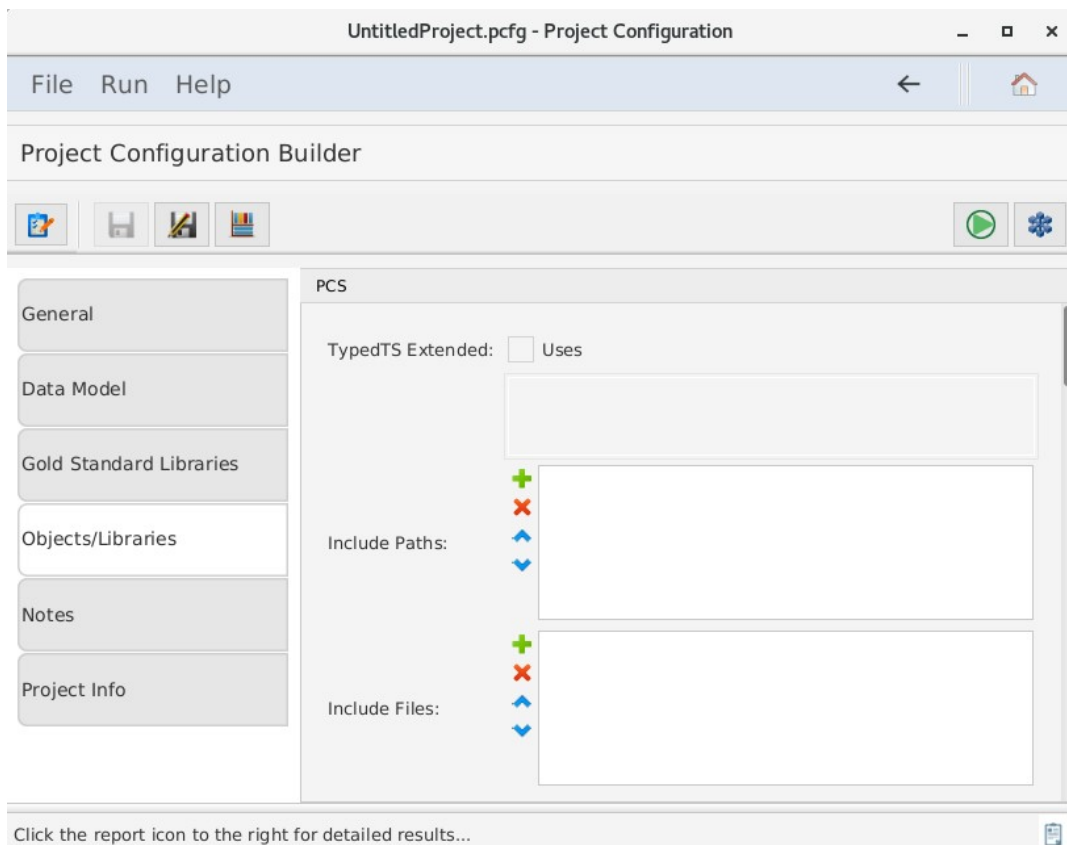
UntitledProject.pcfg - Project Configuration

File Run Help

Project Configuration Builder

General

Data Model

Gold Standard Libraries

Objects/Libraries

Notes

Project Info

PCS

TypedTS Extended: Uses

Include Paths:

Include Files:

Click the report icon to the right for detailed results...